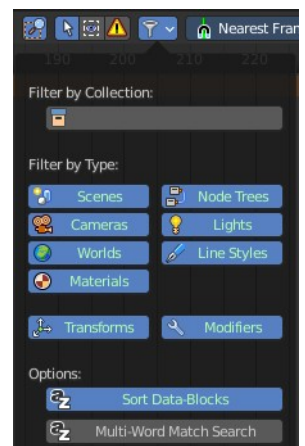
Nearest Fran

190 200 210 220

Filter by Collection:

Filter by Type:

Scenes
Node Trees
Cameras
Lights
Worlds
Line Styles
Materials

Transforms
Modifiers

Options:

Sort Data-Blocks

Multi-Word Match Search